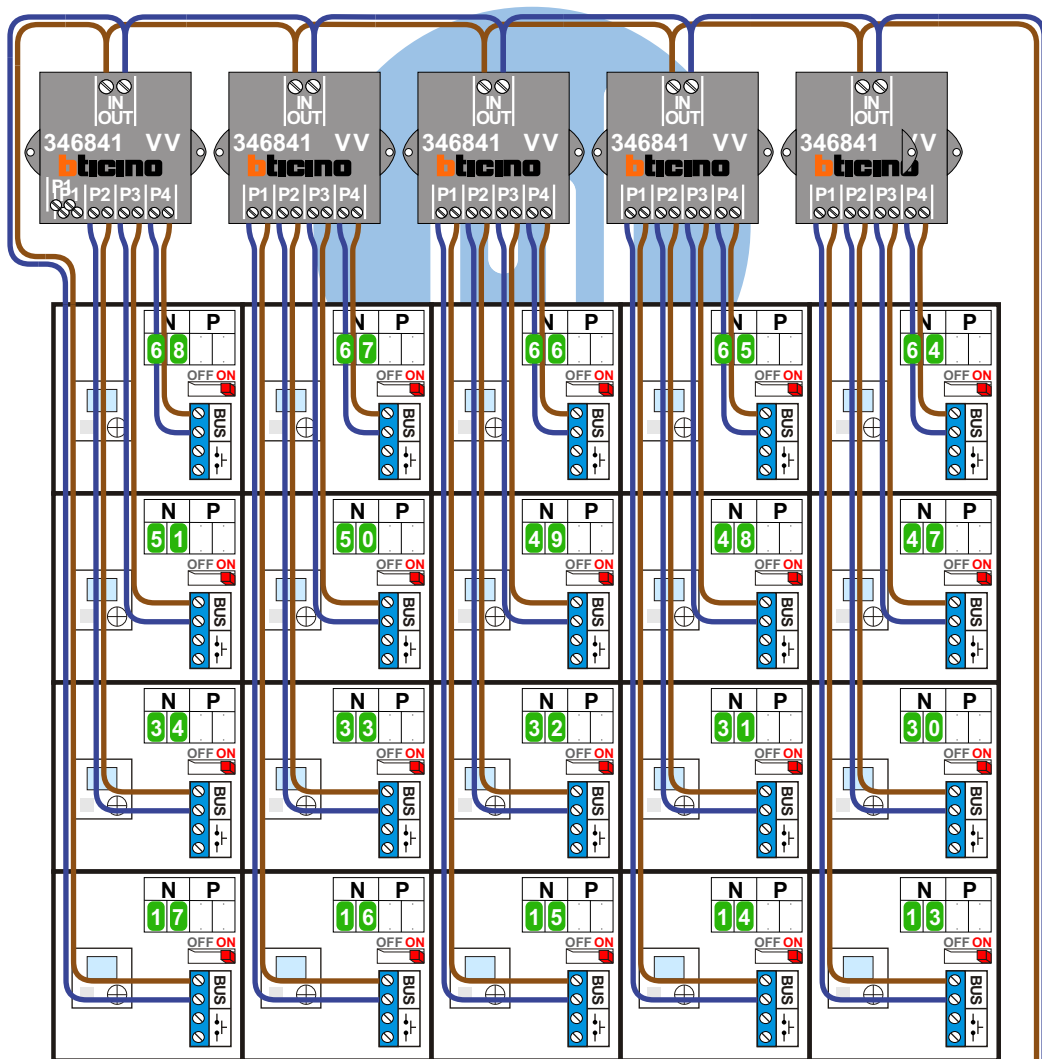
IN
OUT
346841 VV
bticino
P1 P2 P3 P4

IN
OUT
346841 VV
bticino
P1 P2 P3 P4

IN
OUT
346841 VV
bticino
P1 P2 P3 P4

IN
OUT
346841 VV
bticino
P1 P2 P3 P4

IN
OUT
346841 VV
bticino
P1 P2 P3 P4

| N | P |
|---|---|
| 6 8 | |
OFF ON
BUS

| N | P |
|---|---|
| 6 7 | |
OFF ON
BUS

| N | P |
|---|---|
| 6 6 | |
OFF ON
BUS

| N | P |
|---|---|
| 6 5 | |
OFF ON
BUS

| N | P |
|---|---|
| 6 4 | |
OFF ON
BUS

| N | P |
|---|---|
| 5 1 | |
OFF ON
BUS

| N | P |
|---|---|
| 5 0 | |
OFF ON
BUS

| N | P |
|---|---|
| 4 9 | |
OFF ON
BUS

| N | P |
|---|---|
| 4 8 | |
OFF ON
BUS

| N | P |
|---|---|
| 4 7 | |
OFF ON
BUS

| N | P |
|---|---|
| 3 4 | |
OFF ON
BUS

| N | P |
|---|---|
| 3 3 | |
OFF ON
BUS

| N | P |
|---|---|
| 3 2 | |
OFF ON
BUS

| N | P |
|---|---|
| 3 1 | |
OFF ON
BUS

| N | P |
|---|---|
| 3 0 | |
OFF ON
BUS

| N | P |
|---|---|
| 1 7 | |
OFF ON
BUS

| N | P |
|---|---|
| 1 6 | |
OFF ON
BUS

| N | P |
|---|---|
| 1 5 | |
OFF ON
BUS

| N | P |
|---|---|
| 1 4 | |
OFF ON
BUS

| N | P |
|---|---|
| 1 3 | |
OFF ON
BUS